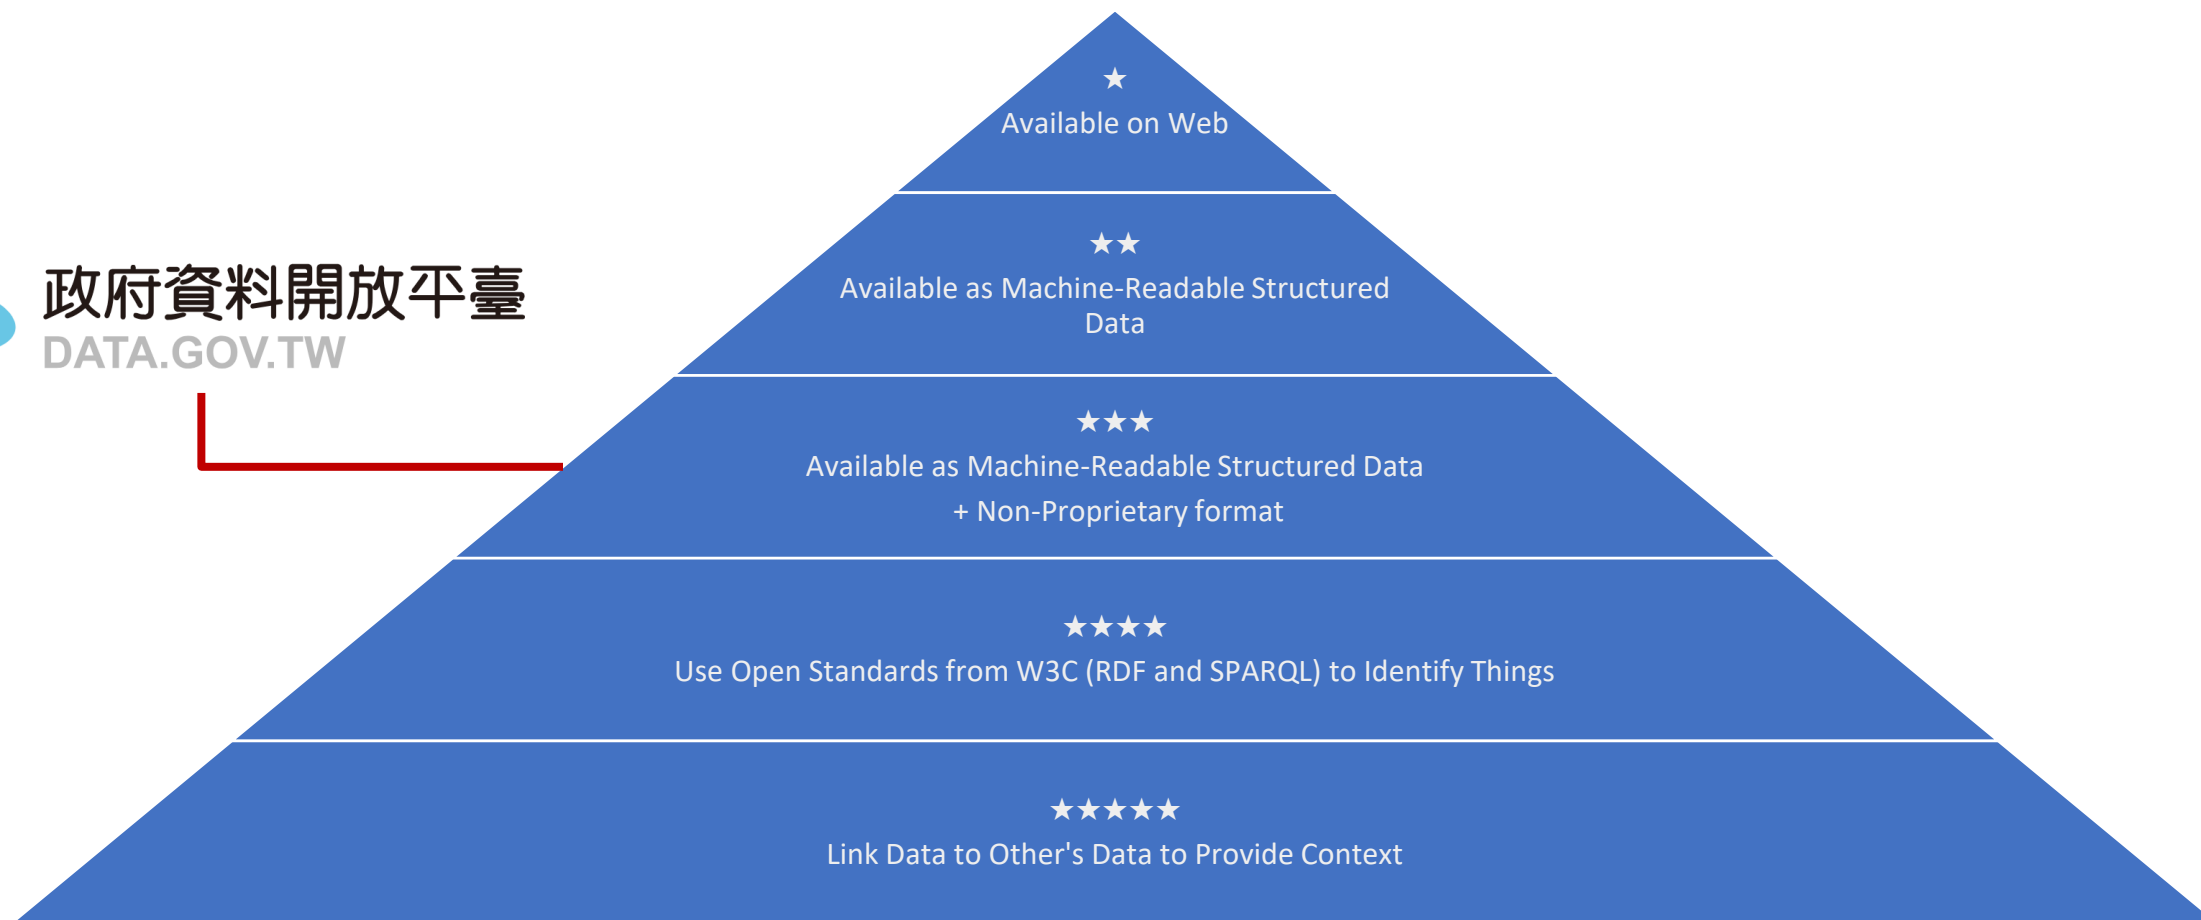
政府資料開放平臺
DATA.GOV.TW

★
Available on Web

★★
Available as Machine-Readable Structured Data

★★★
Available as Machine-Readable Structured Data + Non-Proprietary format

★★★★
Use Open Standards from W3C (RDF and SPARQL) to Identify Things

★★★★★
Link Data to Other's Data to Provide Context